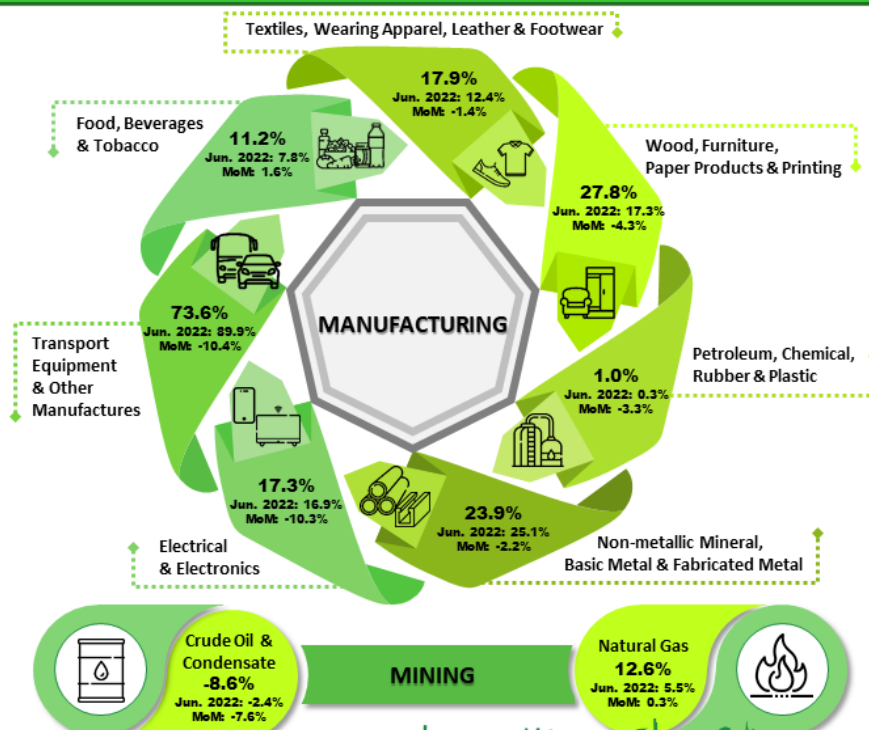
Textiles, Wearing Apparel, Leather & Footwear

17.9%
Jun. 2022: 12.4%
MoM: -1.4%

Food, Beverages & Tobacco

11.2%
Jun. 2022: 7.8%
MoM: 1.6%

Wood, Furniture, Paper Products & Printing

27.8%
Jun. 2022: 17.3%
MoM: -4.3%

MANUFACTURING

73.6%
Jun. 2022: 89.9%
MoM: -10.4%

Transport Equipment & Other Manufactures

Petroleum, Chemical, Rubber & Plastic

1.0%
Jun. 2022: 0.3%
MoM: -3.3%

17.3%
Jun. 2022: 16.9%
MoM: -10.3%

23.9%
Jun. 2022: 25.1%
MoM: -2.2%

Electrical & Electronics

Non-metallic Mineral, Basic Metal & Fabricated Metal

Crude Oil & Condensate
-8.6%
Jun. 2022: -2.4%
MoM: -7.6%

MINING

Natural Gas
12.6%
Jun. 2022: 5.5%
MoM: 0.3%